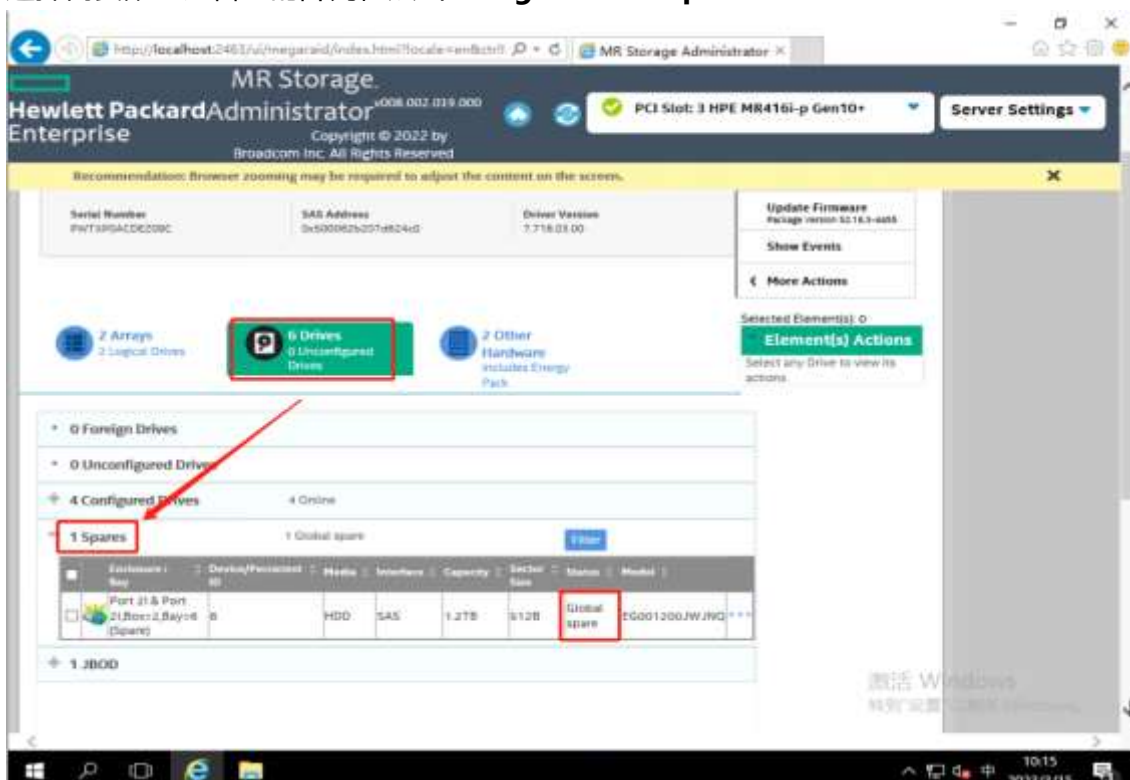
http://localhost:2463/ui/megaraid/index.html?locale=en&ctrl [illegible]
MR Storage Administrator

Hewlett Packard Enterprise
MR Storage Administrator v008.002.019.000
Copyright © 2022 by Broadcom Inc. All Rights Reserved

PCI Slot: 3 HPE MR416i-p Gen10+
Server Settings

Recommendation: Browser zooming may be required to adjust the content on the screen.

Serial Number
PWTXR0ACDE008C
SAS Address
0x500062b207d824d
Driver Version
7.718.03.00

Update Firmware
Package version 52.18.3-4455
Show Events
More Actions

2 Arrays
2 Logical Drives
6 Drives
0 Unconfigured Drives
2 Other Hardware
Includes Energy Pack

Selected Element(s): 0
Element(s) Actions
Select any Drive to view its actions.

0 Foreign Drives
0 Unconfigured Drives
4 Configured Drives 4 Online
1 Spares 1 Global spare
Filter

| Enclosure : Bay | Device/Persistent ID | Media | Interface | Capacity | Sector Size | Status | Model |
|---|---|---|---|---|---|---|---|
| Port 2I & Port 2I,Box:2,Bay:6 (Spare) | 8 | HDD | SAS | 1.2TB | 512B | Global spare | EG001200JWJNQ |

1 JBOD

激活 Windows
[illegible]

10:15
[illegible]